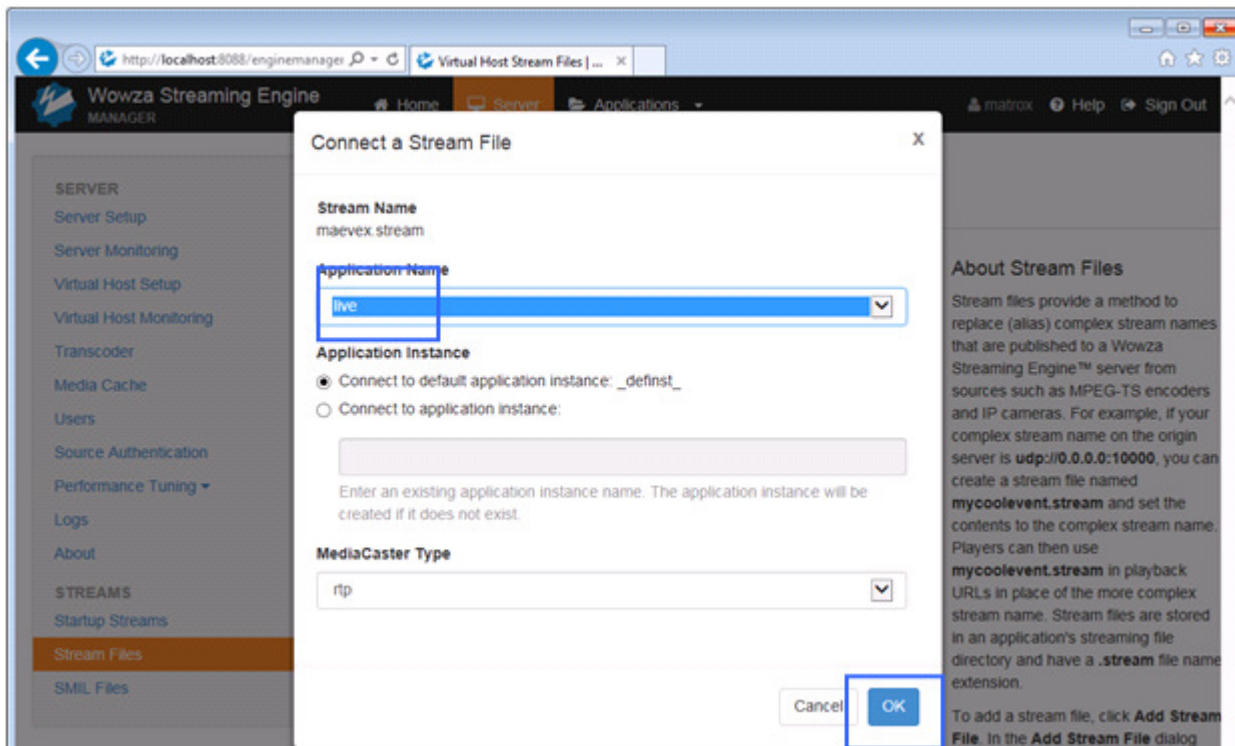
http://localhost:8088/enginemanager
Virtual Host Stream Files | ...

Wowza Streaming Engine
MANAGER
Home Server Applications
matrox Help Sign Out

SERVER
Server Setup
Server Monitoring
Virtual Host Setup
Virtual Host Monitoring
Transcoder
Media Cache
Users
Source Authentication
Performance Tuning
Logs
About
STREAMS
Startup Streams
Stream Files
SMIL Files

Connect a Stream File
x

Stream Name
maevex.stream

Application Name
live

Application Instance
Connect to default application instance: _definst_
Connect to application instance:

Enter an existing application instance name. The application instance will be created if it does not exist.

MediaCaster Type
rtp

Cancel OK

About Stream Files
Stream files provide a method to replace (alias) complex stream names that are published to a Wowza Streaming Engine™ server from sources such as MPEG-TS encoders and IP cameras. For example, if your complex stream name on the origin server is **udp://0.0.0.0:10000**, you can create a stream file named **mycoolevent.stream** and set the contents to the complex stream name. Players can then use **mycoolevent.stream** in playback URLs in place of the more complex stream name. Stream files are stored in an application's streaming file directory and have a **.stream** file name extension.

To add a stream file, click **Add Stream File**. In the **Add Stream File** dialog